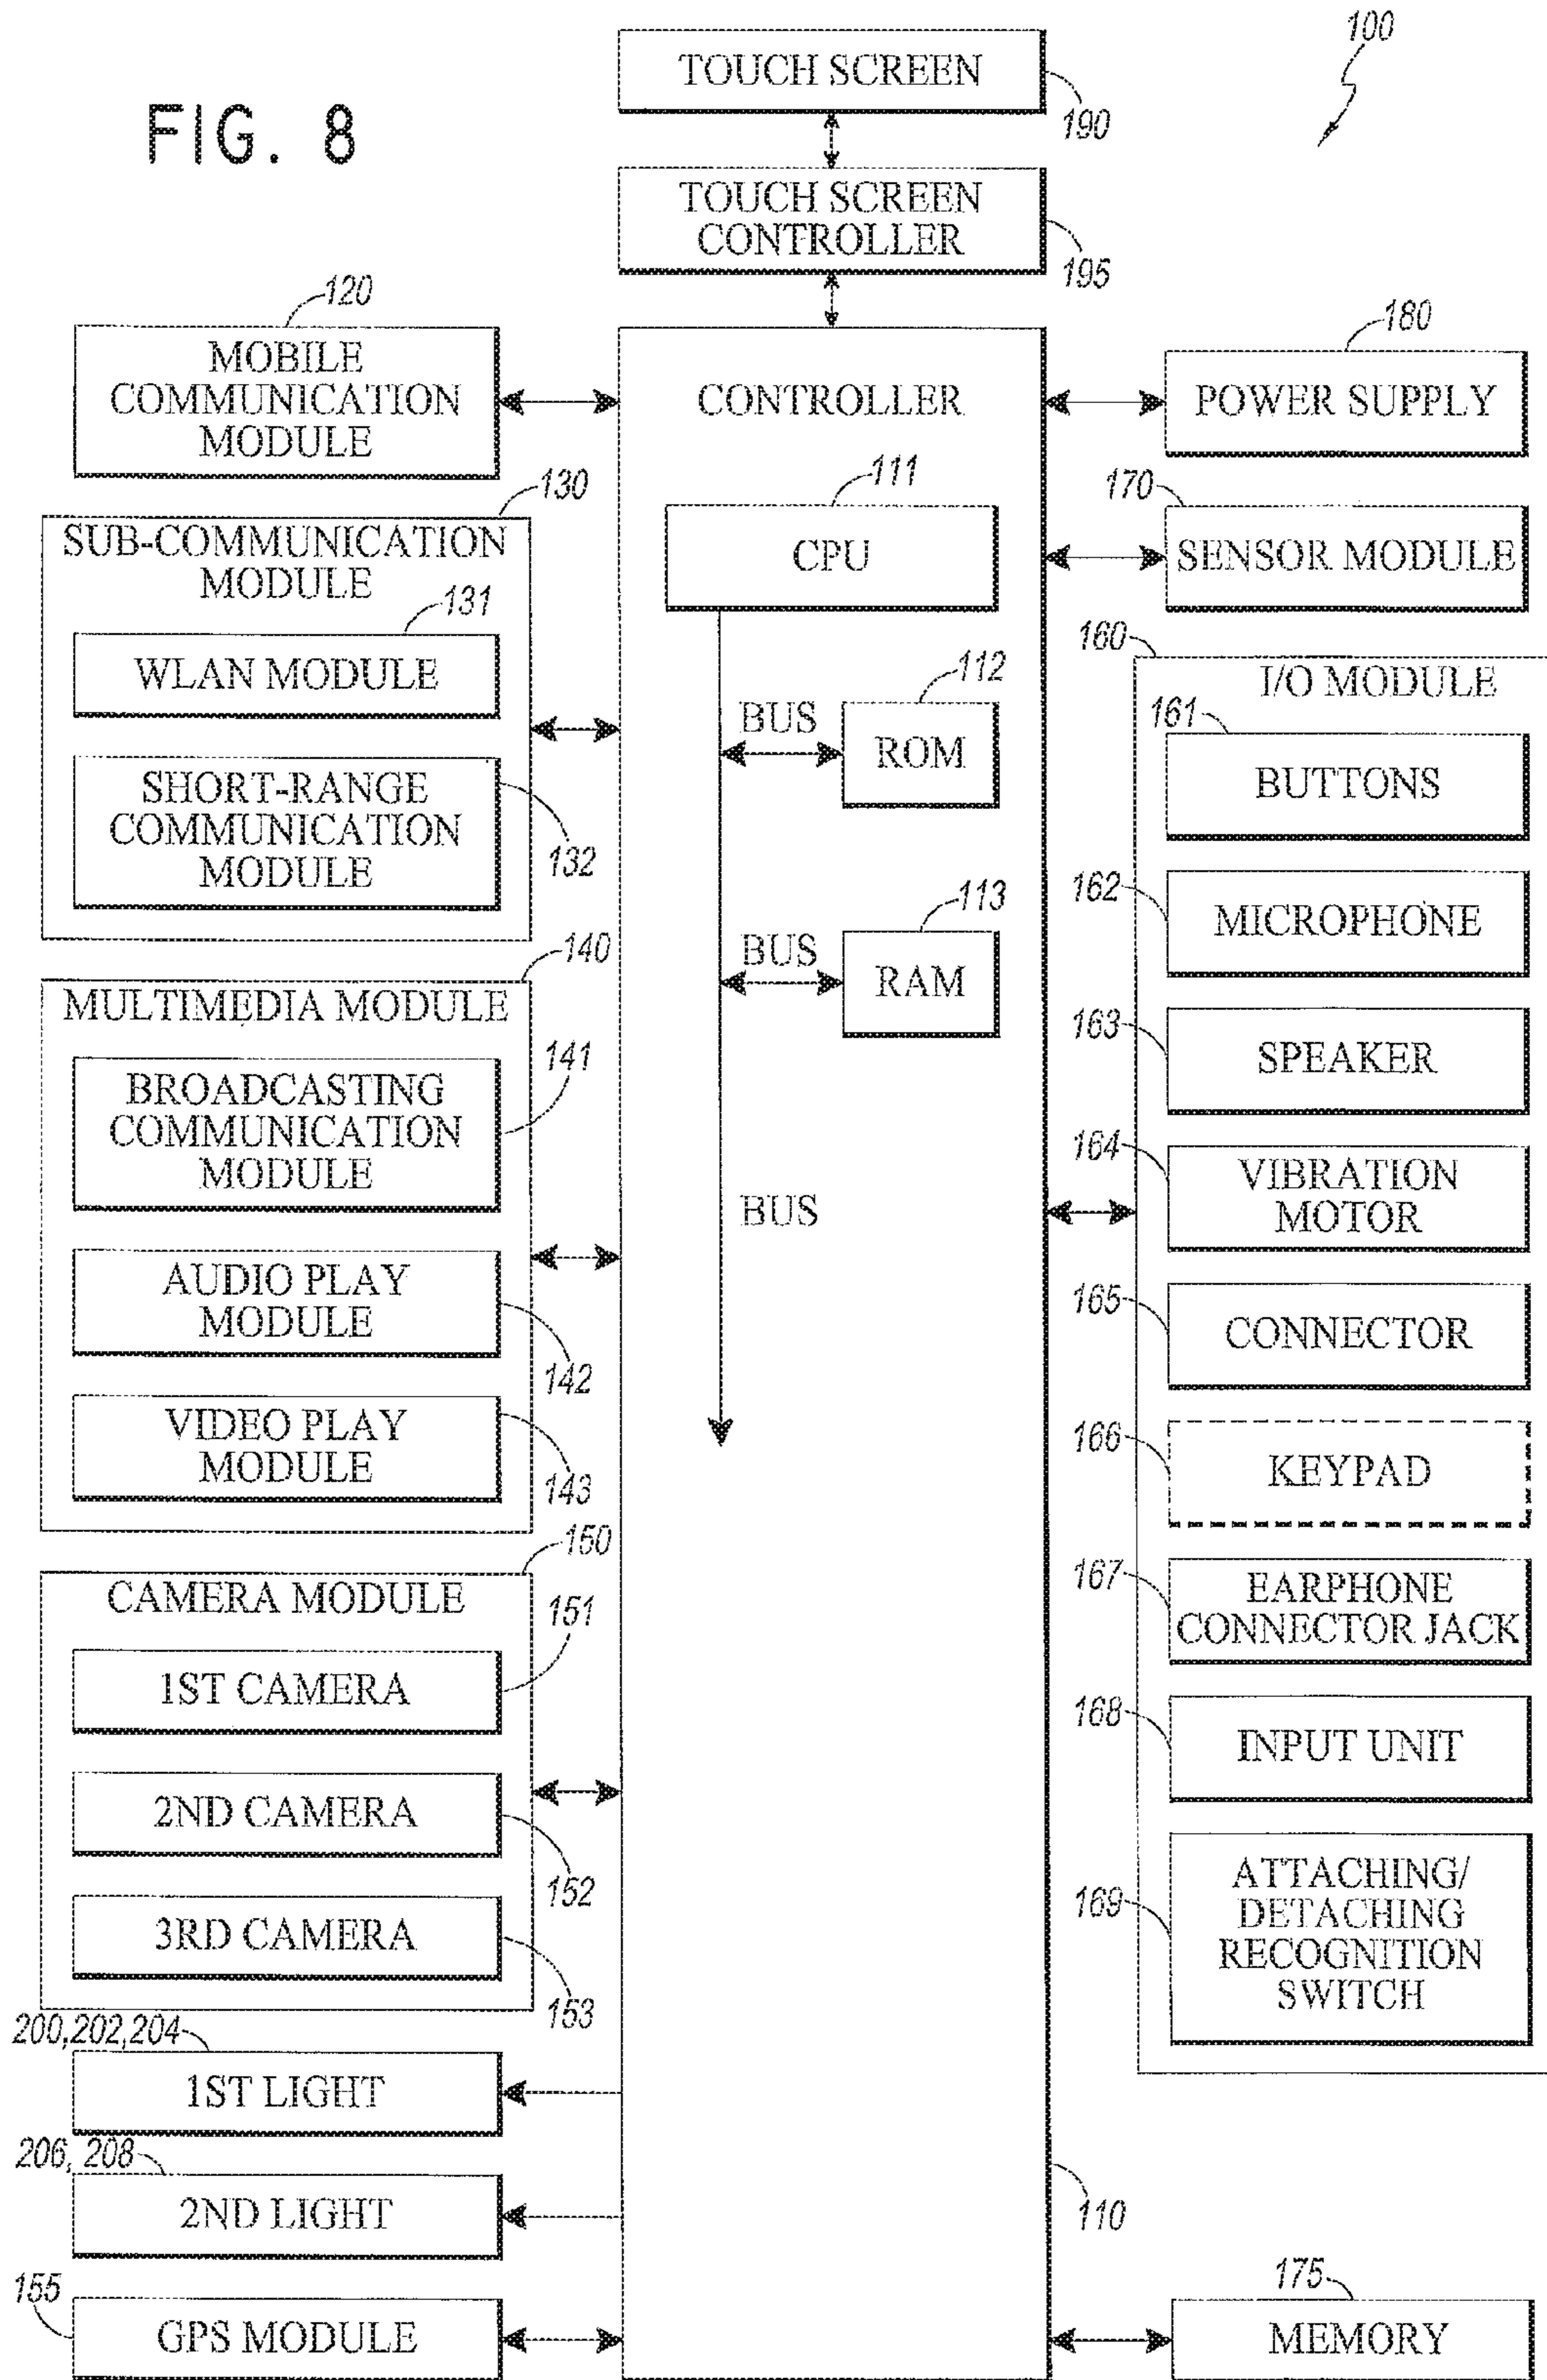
FIG. 8

100

TOUCH SCREEN
190

TOUCH SCREEN CONTROLLER
195

120
MOBILE COMMUNICATION MODULE

CONTROLLER

180
POWER SUPPLY

130
SUB-COMMUNICATION MODULE

131
WLAN MODULE

SHORT-RANGE COMMUNICATION MODULE
132

111
CPU

170
SENSOR MODULE

160
I/O MODULE

161
BUTTONS

112
BUS
ROM

162
MICROPHONE

113
BUS
RAM

140
MULTIMEDIA MODULE

141
BROADCASTING COMMUNICATION MODULE

163
SPEAKER

BUS

164
VIBRATION MOTOR

AUDIO PLAY MODULE
142

165
CONNECTOR

VIDEO PLAY MODULE
143

166
KEYPAD

150
CAMERA MODULE

151
1ST CAMERA

167
EARPHONE CONNECTOR JACK

168
INPUT UNIT

2ND CAMERA
152

3RD CAMERA
153

169
ATTACHING/ DETACHING RECOGNITION SWITCH

200,202,204
1ST LIGHT

206, 208
2ND LIGHT

110

155
GPS MODULE

175
MEMORY